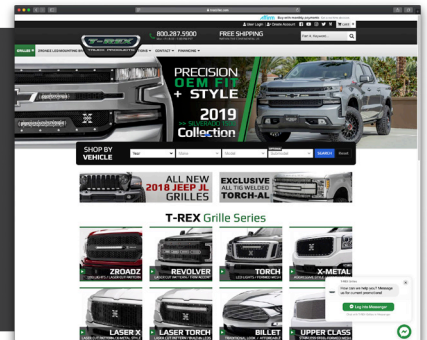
affirm Buy with monthly payments

User Login | Create Account

T-REX TRUCK PRODUCTS

800.287.5900

FREE SHIPPING

GRILLES | BUMPERS | LED/LIGHTING | ACCESSORIES | CONTACT | FINANCING

PRECISION OEM FIT + STYLE

2019 Collection

SHOP BY VEHICLE

Year | Make | Model | SEARCH | Reset

ALL NEW 2018 JEEP JL GRILLES

EXCLUSIVE ALL TIG WELDED TORCH-AL

T-REX Grille Series

ZROADZ

REVOLVER

TORCH

X-METAL

LASER X

LASER TORCH

BILLET

UPPER CLASS

How can we help you? Message us for current promotions!

Log into Messenger